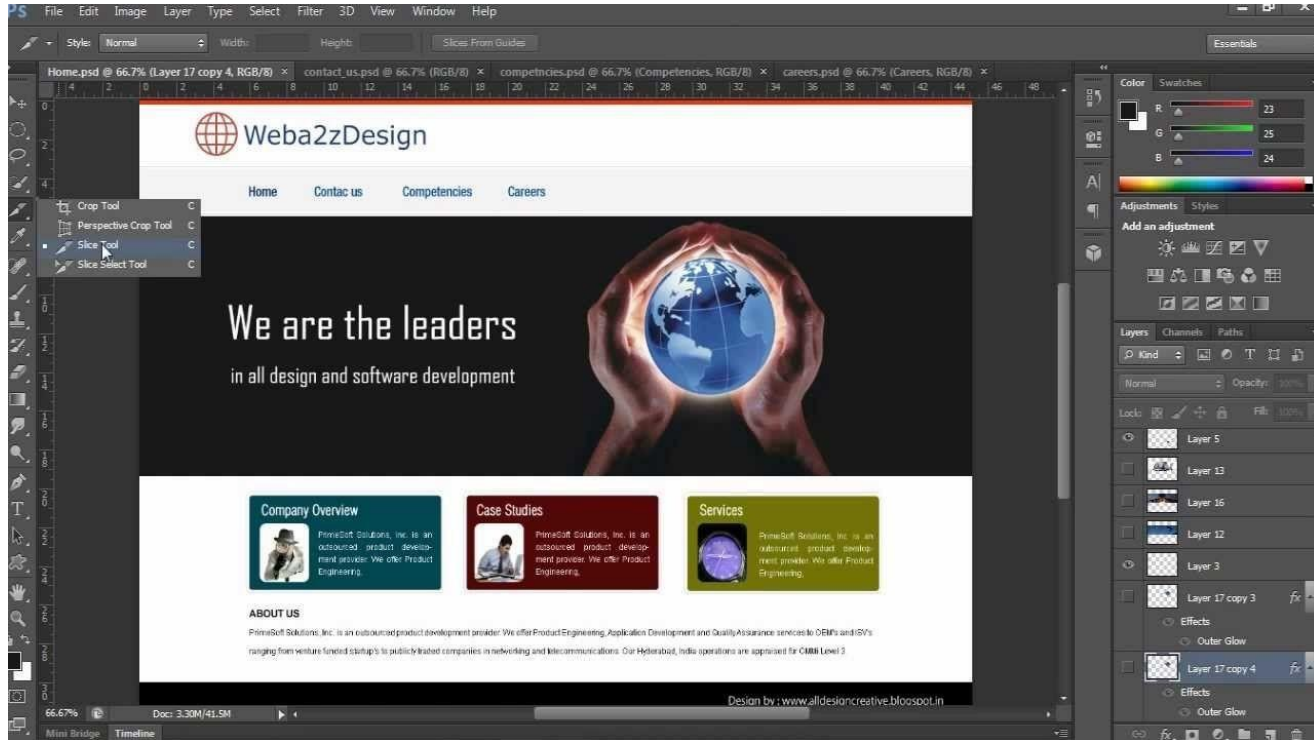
Ps File Edit Image Layer Type Select Filter 3D View Window Help

Style: Normal Width: Height: Slices From Guides

Essentials

Home.psd @ 66.7% (Layer 17 copy 4, RGB/8) × contact_us.psd @ 66.7% (RGB/8) × competncies.psd @ 66.7% (Competencies, RGB/8) × careers.psd @ 66.7% (Careers, RGB/8) ×

Crop Tool C
Perspective Crop Tool C
Slice Tool C
Slice Select Tool C

Weba2zDesign

Home Contac us Competencies Careers

We are the leaders

in all design and software development

Company Overview
PrimeSoft Solutions, Inc. is an outsourced product development provider. We offer Product Engineering.

Case Studies
PrimeSoft Solutions, Inc. is an outsourced product development provider. We offer Product Engineering.

Services
PrimeSoft Solutions, Inc. is an outsourced product development provider. We offer Product Engineering.

ABOUT US

PrimeSoft Solutions, Inc. is an outsourced product development provider. We offer Product Engineering, Application Development and Quality Assurance services to OEM's and ISV's ranging from venture funded startup's to publicly traded companies in networking and telecommunications. Our Hyderabad, India operations are appraised for CMMi Level 3

Design by : www.alldesigncreative.blogspot.in

66.67% Doc: 3.30M/41.5M

Mini Bridge Timeline

Color Swatches
R 23
G 25
B 24

Adjustments Styles
Add an adjustment

Layers Channels Paths
Kind
Normal Opacity: 100%
Lock: Fill: 100%
Layer 5
Layer 13
Layer 16
Layer 12
Layer 3
Layer 17 copy 3 fx
Effects
Outer Glow
Layer 17 copy 4 fx
Effects
Outer Glow